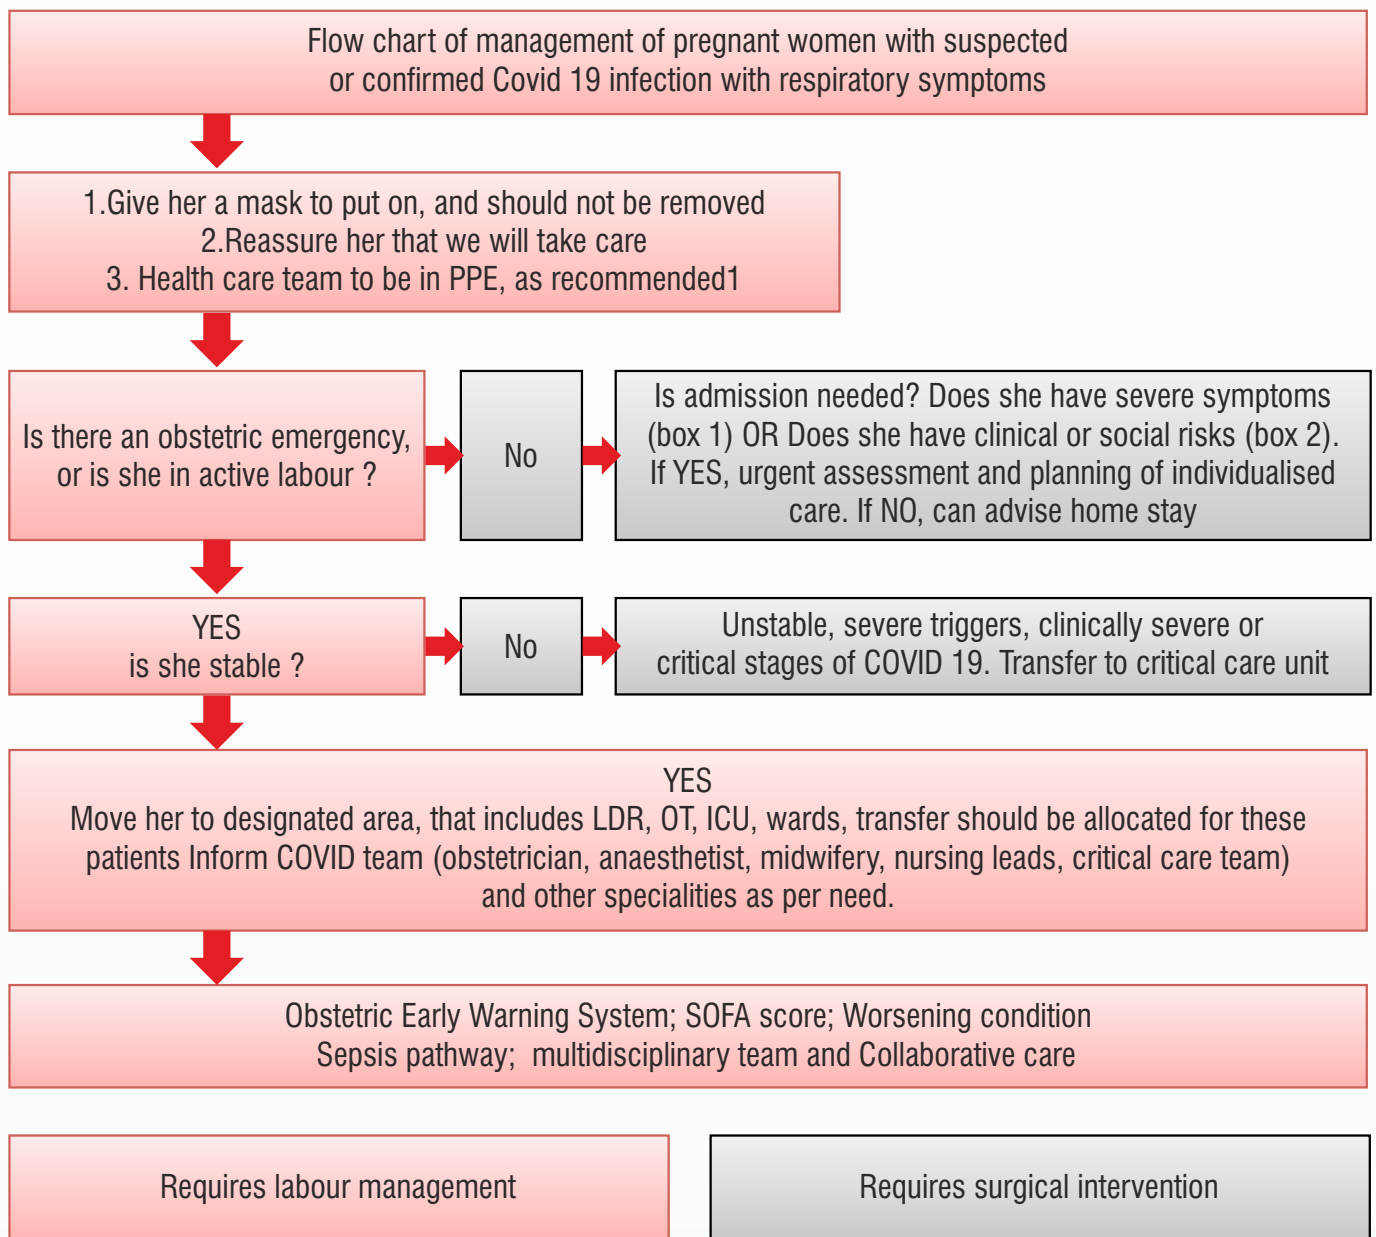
Flow chart of management of pregnant women with suspected or confirmed Covid 19 infection with respiratory symptoms

1.Give her a mask to put on, and should not be removed
2.Reassure her that we will take care
3. Health care team to be in PPE, as recommended1

Is there an obstetric emergency, or is she in active labour ?

No

Is admission needed? Does she have severe symptoms (box 1) OR Does she have clinical or social risks (box 2). If YES, urgent assessment and planning of individualised care. If NO, can advise home stay

YES
is she stable ?

No

Unstable, severe triggers, clinically severe or critical stages of COVID 19. Transfer to critical care unit

YES
Move her to designated area, that includes LDR, OT, ICU, wards, transfer should be allocated for these patients Inform COVID team (obstetrician, anaesthetist, midwifery, nursing leads, critical care team) and other specialities as per need.

Obstetric Early Warning System; SOFA score; Worsening condition
Sepsis pathway; multidisciplinary team and Collaborative care

Requires labour management

Requires surgical intervention